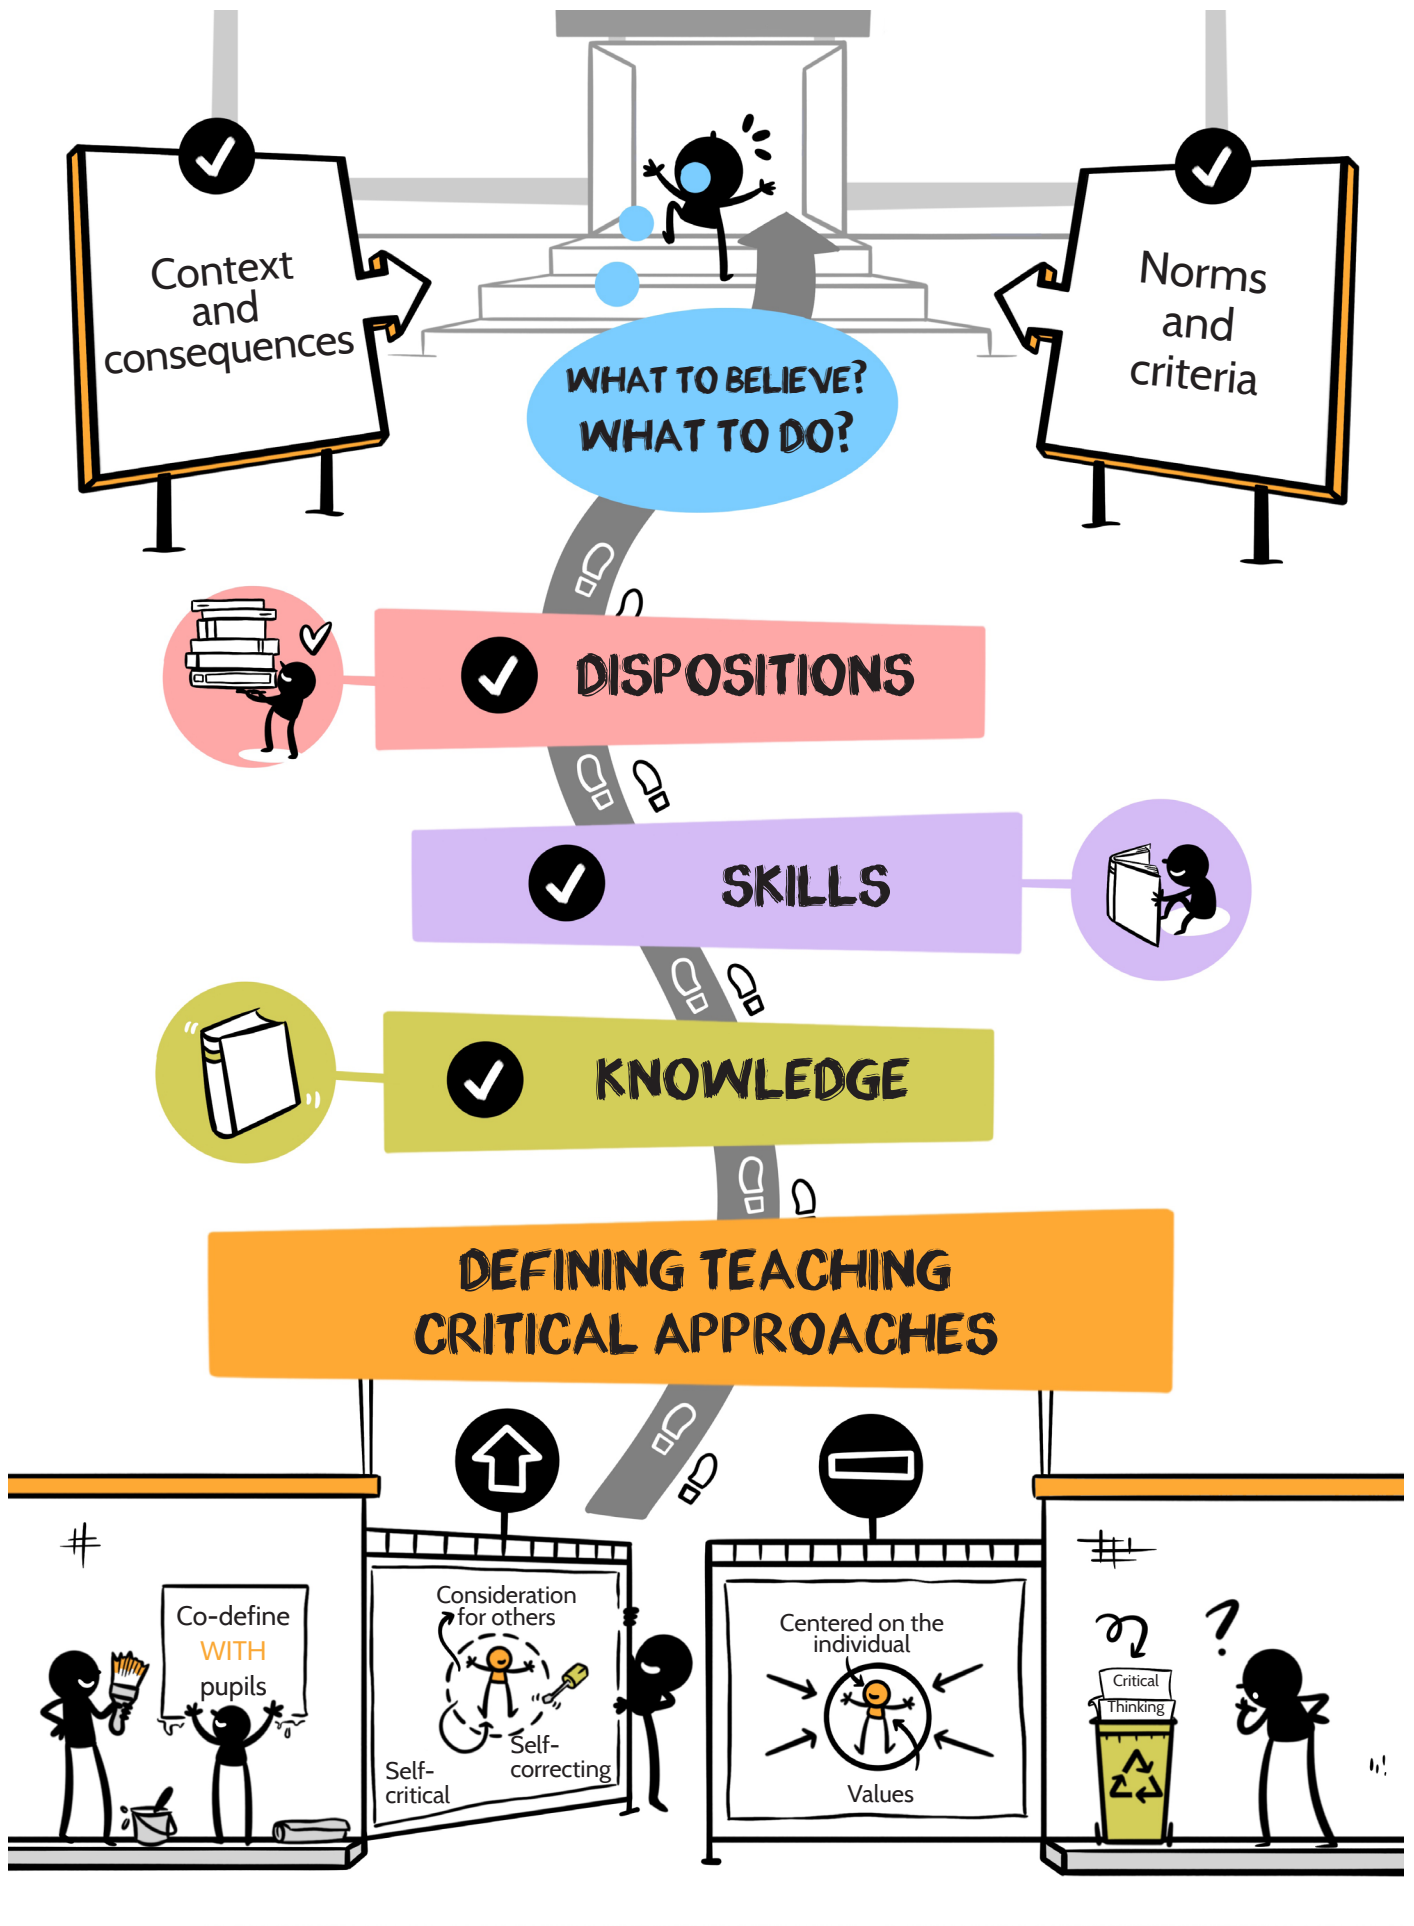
Context and consequences

Norms and criteria

WHAT TO BELIEVE? WHAT TO DO?

DISPOSITIONS

SKILLS

KNOWLEDGE

DEFINING TEACHING CRITICAL APPROACHES

Co-define WITH pupils

Consideration for others

Self-critical

Self-correcting

Centered on the individual

Values

Critical Thinking